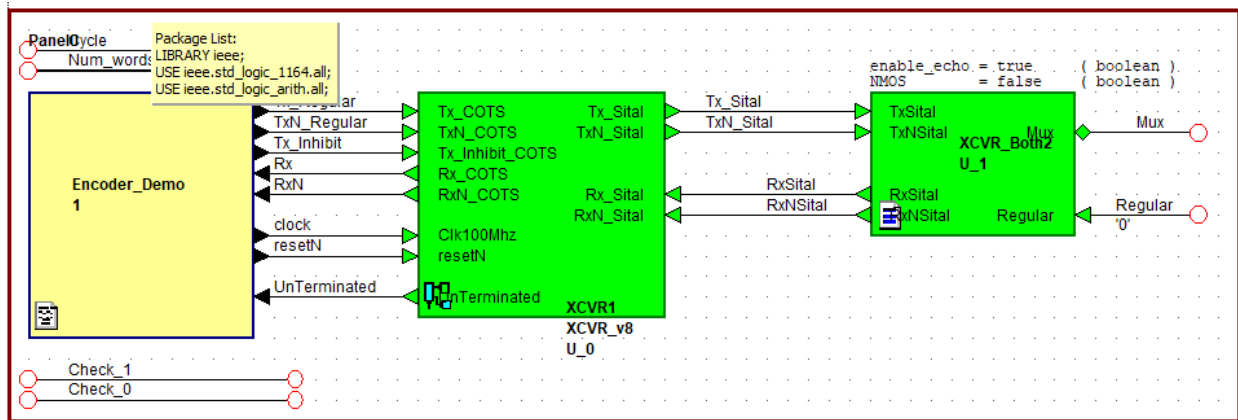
PanelCycle
Num_words

Package List:
LIBRARY ieee;
USE ieee.std_logic_1164.all;
USE ieee.std_logic_arith.all;

Tx_Regular
TxN_Regular
Tx_Inhibit
Rx
RxN
clock
resetN
UnTerminated

Encoder_Demo
1

Tx_COTS
TxN_COTS
Tx_Inhibit_COTS
Rx_COTS
RxN_COTS
Clk100Mhz
resetN
UnTerminated
Tx_Sital
TxN_Sital
Rx_Sital
RxN_Sital
XCVR1
XCVR_v8
U_0

Tx_Sital
TxN_Sital
RxSital
RxNSital

enable_echo = true ( boolean )
NMOS = false ( boolean )

TxSital
TxNSital
XCVR_Both2
U_1
Mux
RxSital
RxNSital
Regular

Mux
Regular
'0'

Check_1
Check_0